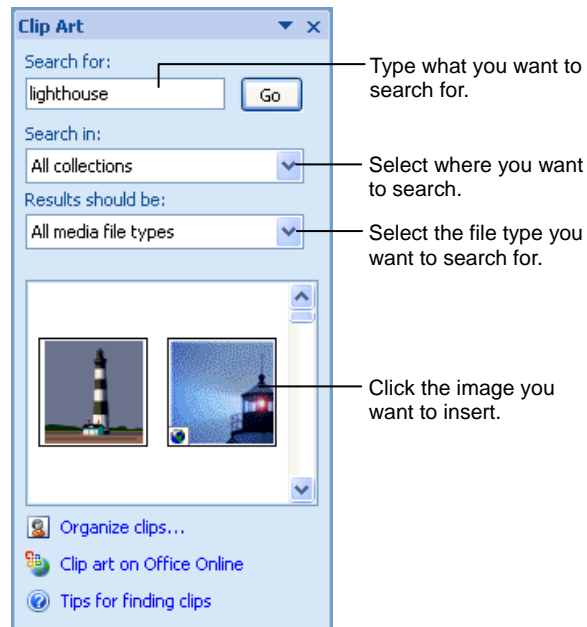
Clip Art

Search for:

lighthouse

Go

Search in:

All collections

Results should be:

All media file types

Organize clips...

Clip art on Office Online

Tips for finding clips

Type what you want to search for.

Select where you want to search.

Select the file type you want to search for.

Click the image you want to insert.